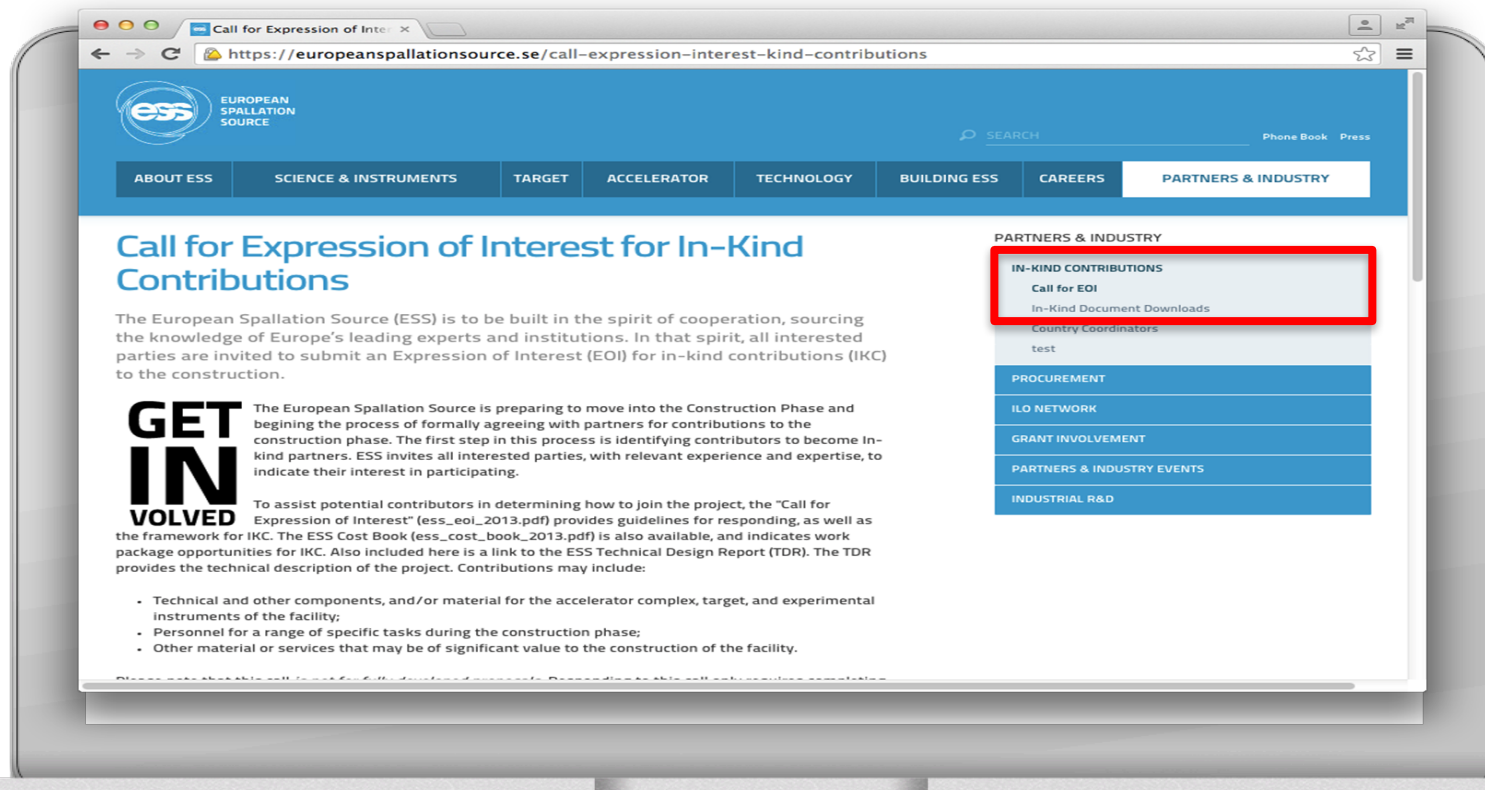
Call for Expression of Inter ×

https://europeanspallationsource.se/call-expression-interest-kind-contributions

ess EUROPEAN SPALLATION SOURCE

SEARCH

Phone Book Press

ABOUT ESS | SCIENCE & INSTRUMENTS | TARGET | ACCELERATOR | TECHNOLOGY | BUILDING ESS | CAREERS | PARTNERS & INDUSTRY

Call for Expression of Interest for In-Kind Contributions

The European Spallation Source (ESS) is to be built in the spirit of cooperation, sourcing the knowledge of Europe's leading experts and institutions. In that spirit, all interested parties are invited to submit an Expression of Interest (EOI) for in-kind contributions (IKC) to the construction.

GET IN VOLVED

The European Spallation Source is preparing to move into the Construction Phase and begining the process of formally agreeing with partners for contributions to the construction phase. The first step in this process is identifying contributors to become In-kind partners. ESS invites all interested parties, with relevant experience and expertise, to indicate their interest in participating.

To assist potential contributors in determining how to join the project, the "Call for Expression of Interest" (ess_eoi_2013.pdf) provides guidelines for responding, as well as the framework for IKC. The ESS Cost Book (ess_cost_book_2013.pdf) is also available, and indicates work package opportunities for IKC. Also included here is a link to the ESS Technical Design Report (TDR). The TDR provides the technical description of the project. Contributions may include:

- Technical and other components, and/or material for the accelerator complex, target, and experimental instruments of the facility;
- Personnel for a range of specific tasks during the construction phase;
- Other material or services that may be of significant value to the construction of the facility.

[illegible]

PARTNERS & INDUSTRY

IN-KIND CONTRIBUTIONS
Call for EOI
In-Kind Document Downloads
Country Coordinators
test

PROCUREMENT
ILO NETWORK
GRANT INVOLVEMENT
PARTNERS & INDUSTRY EVENTS
INDUSTRIAL R&D